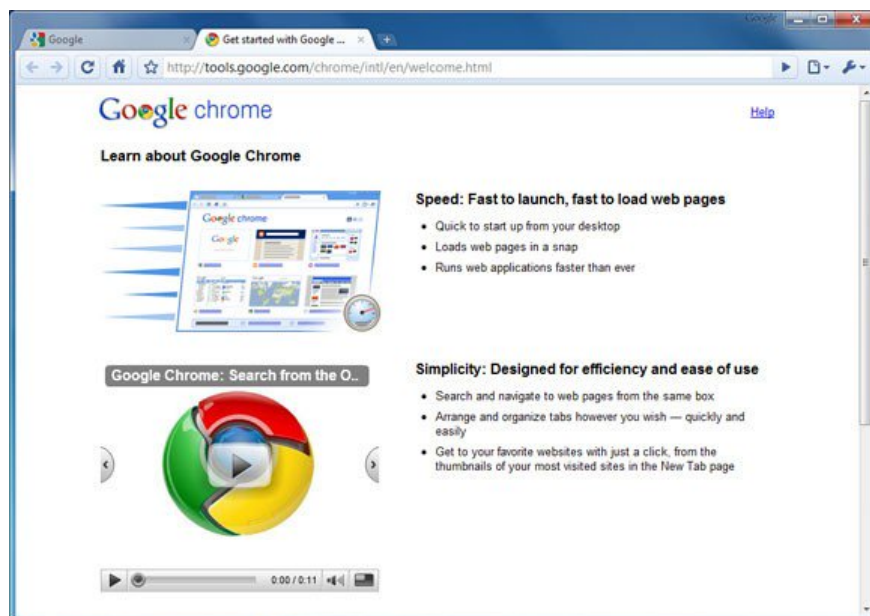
Google

Google

Get started with Google ...

http://tools.google.com/chrome/intl/en/welcome.html

Google chrome

Help

Learn about Google Chrome

Google chrome

Google

Speed: Fast to launch, fast to load web pages

- Quick to start up from your desktop
- Loads web pages in a snap
- Runs web applications faster than ever

Google Chrome: Search from the O...

0:00 / 0:11

Simplicity: Designed for efficiency and ease of use

- Search and navigate to web pages from the same box
- Arrange and organize tabs however you wish — quickly and easily
- Get to your favorite websites with just a click, from the thumbnails of your most visited sites in the New Tab page